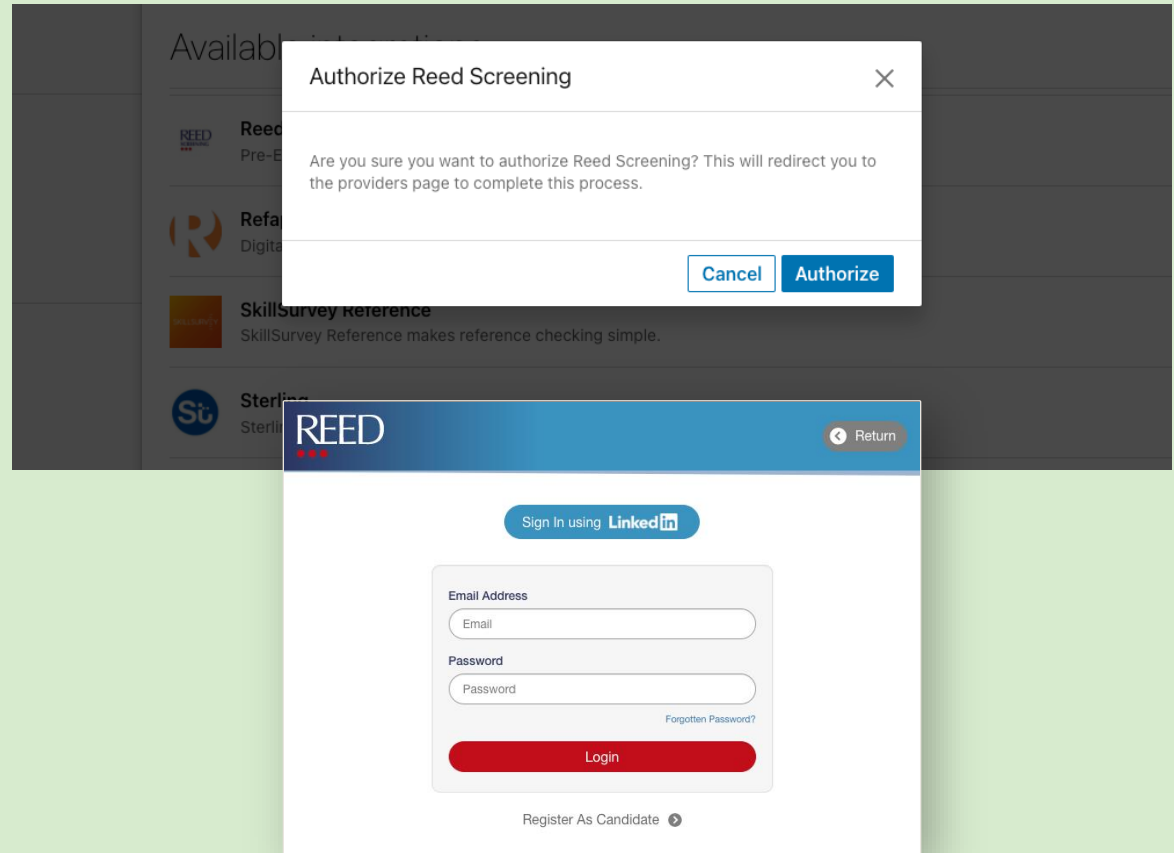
Availabl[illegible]

REED

Reed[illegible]

Pre-E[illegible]

Refa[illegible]

Digita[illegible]

SkillSurvey Reference

SkillSurvey Reference makes reference checking simple.

Sterling

Sterli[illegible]

Authorize Reed Screening

×

Are you sure you want to authorize Reed Screening? This will redirect you to the providers page to complete this process.

Cancel

Authorize

REED

Return

Sign In using LinkedIn

Email Address

Email

Password

Password

Forgotten Password?

Login

Register As Candidate